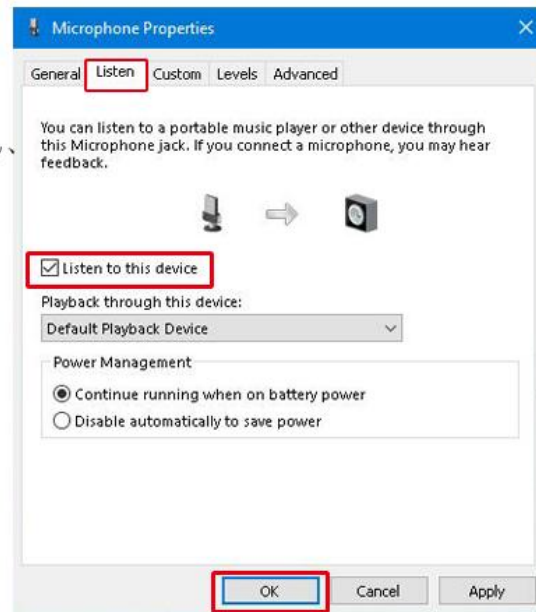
Microphone Properties

General Listen Custom Levels Advanced

You can listen to a portable music player or other device through this Microphone jack. If you connect a microphone, you may hear feedback.

Listen to this device

Playback through this device:

Default Playback Device

Power Management

Continue running when on battery power

Disable automatically to save power

OK Cancel Apply